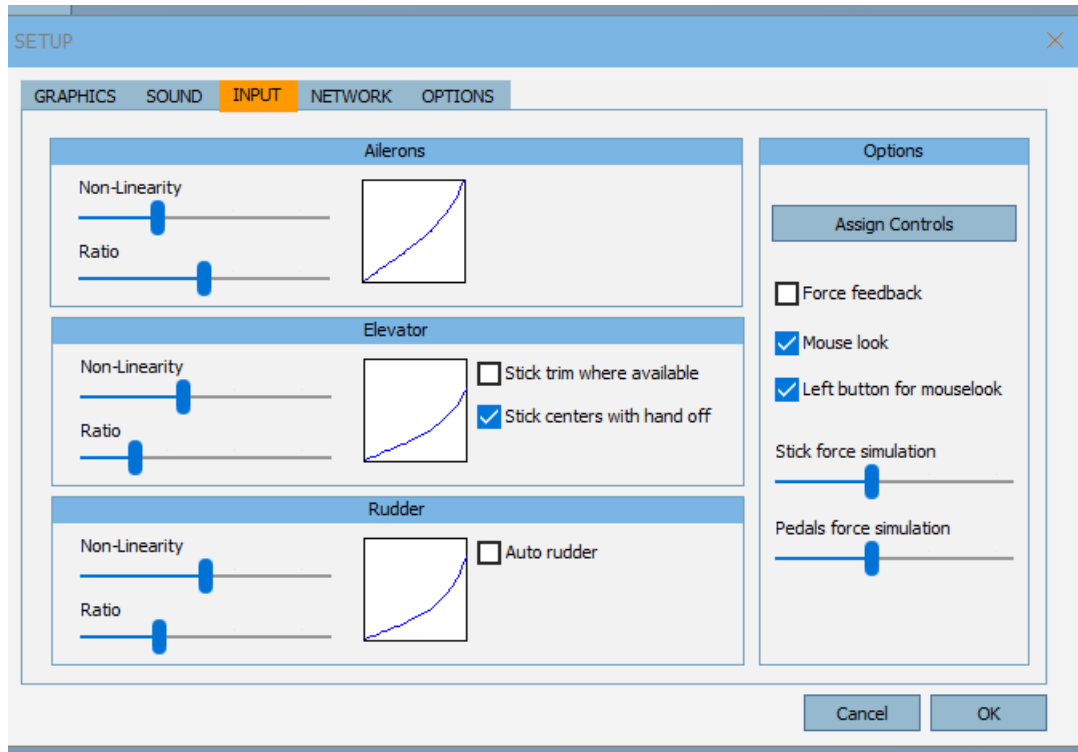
SETUP

GRAPHICS SOUND INPUT NETWORK OPTIONS

Ailerons

Non-Linearity

Ratio

Elevator

Non-Linearity

Ratio

Stick trim where available

Stick centers with hand off

Rudder

Non-Linearity

Ratio

Auto rudder

Options

Assign Controls

Force feedback

Mouse look

Left button for mouselook

Stick force simulation

Pedals force simulation

Cancel OK